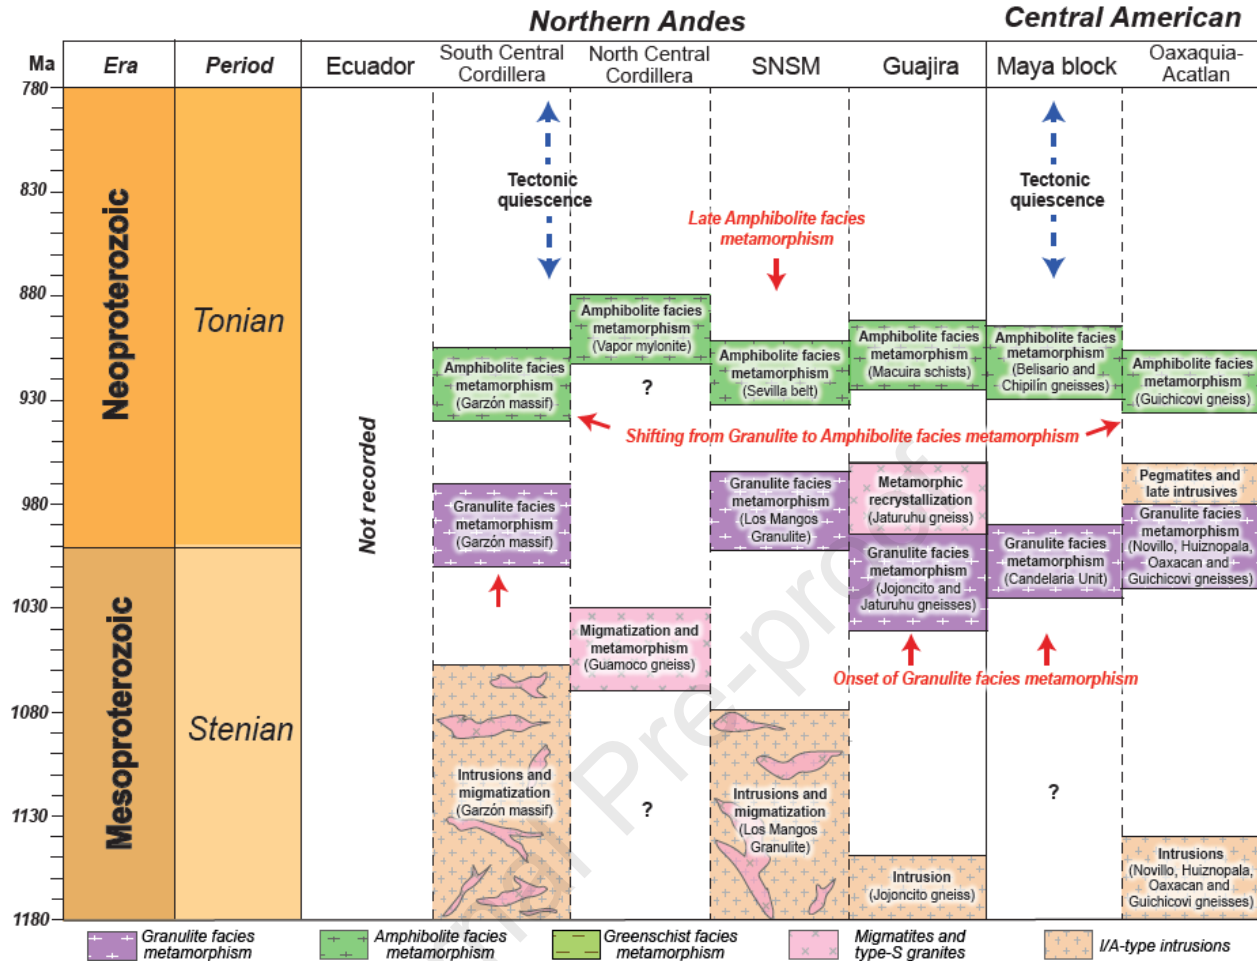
Northern Andes

Central American

| Ma | Era | Period | Ecuador | South Central Cordillera | North Central Cordillera | SNSM | Guajira | Maya block | Oaxaquia-Acatlan |
|---|---|---|---|---|---|---|---|---|---|

780
830
880
930
980
1030
1080
1130
1180

Neoproterozoic

Mesoproterozoic

Tonian

Stenian

Not recorded

Tectonic quiescence

Tectonic quiescence

Late Amphibolite facies metamorphism

Amphibolite facies metamorphism (Vapor mylonite)

Amphibolite facies metamorphism (Garzón massif)

Amphibolite facies metamorphism (Sevilla belt)

Amphibolite facies metamorphism (Macuira schists)

Amphibolite facies metamorphism (Belisario and Chipilín gneisses)

Amphibolite facies metamorphism (Guichicovi gneiss)

?

Shifting from Granulite to Amphibolite facies metamorphism

Granulite facies metamorphism (Garzón massif)

Granulite facies metamorphism (Los Mangos Granulite)

Metamorphic recrystallization (Jaturuhu gneiss)

Pegmatites and late intrusives

Granulite facies metamorphism (Jojoncito and Jaturuhu gneisses)

Granulite facies metamorphism (Candelaria Unit)

Granulite facies metamorphism (Novillo, Huiznopala, Oaxacan and Guichicovi gneisses)

Migmatization and metamorphism (Guamoco gneiss)

Onset of Granulite facies metamorphism

Intrusions and migmatization (Garzón massif)

?

Intrusions and migmatization (Los Mangos Granulite)

?

Intrusion (Jojoncito gneiss)

Intrusions (Novillo, Huiznopala, Oaxacan and Guichicovi gneisses)

Journal Pre-proof

Granulite facies metamorphism

Amphibolite facies metamorphism

Greenschist facies metamorphism

Migmatites and type-S granites

I/A-type intrusions